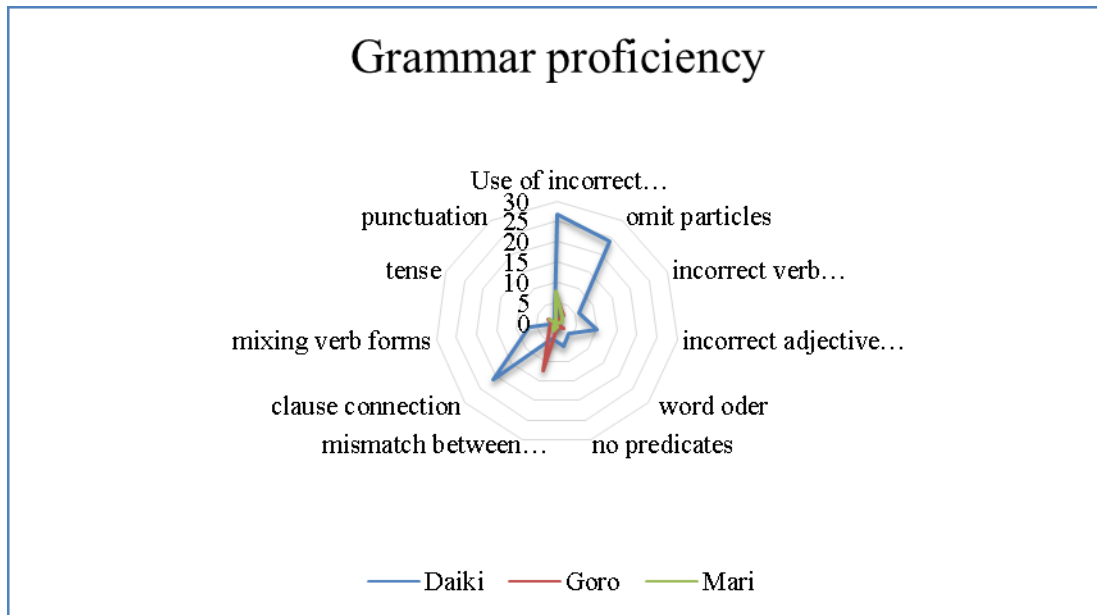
Grammar proficiency

Use of incorrect…
30
25
20
15
10
5
0

omit particles
incorrect verb…
incorrect adjective…
word oder
no predicates
mismatch between…
clause connection
mixing verb forms
tense
punctuation

Daiki
Goro
Mari